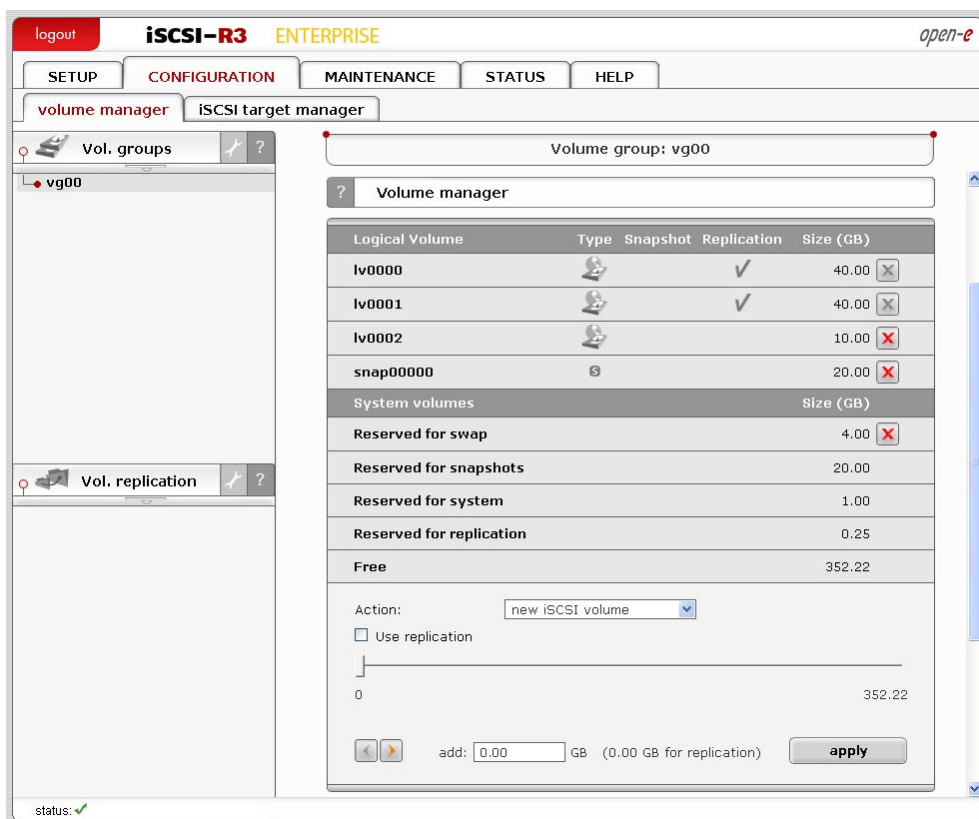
logout iSCSI-R3 ENTERPRISE open-e

SETUP CONFIGURATION MAINTENANCE STATUS HELP

volume manager iSCSI target manager

Vol. groups ?

vg00

Vol. replication ?

Volume group: vg00

? Volume manager

| Logical Volume | Type | Snapshot | Replication | Size (GB) |
|---|---|---|---|---|
| lv0000 | | | ✓ | 40.00 |
| lv0001 | | | ✓ | 40.00 |
| lv0002 | | | | 10.00 |
| snap00000 | S | | | 20.00 |

| System volumes | Size (GB) |
|---|---|
| Reserved for swap | 4.00 |
| Reserved for snapshots | 20.00 |
| Reserved for system | 1.00 |
| Reserved for replication | 0.25 |
| Free | 352.22 |

Action: new iSCSI volume

Use replication

0 352.22

add: 0.00 GB (0.00 GB for replication) apply

status: ✓